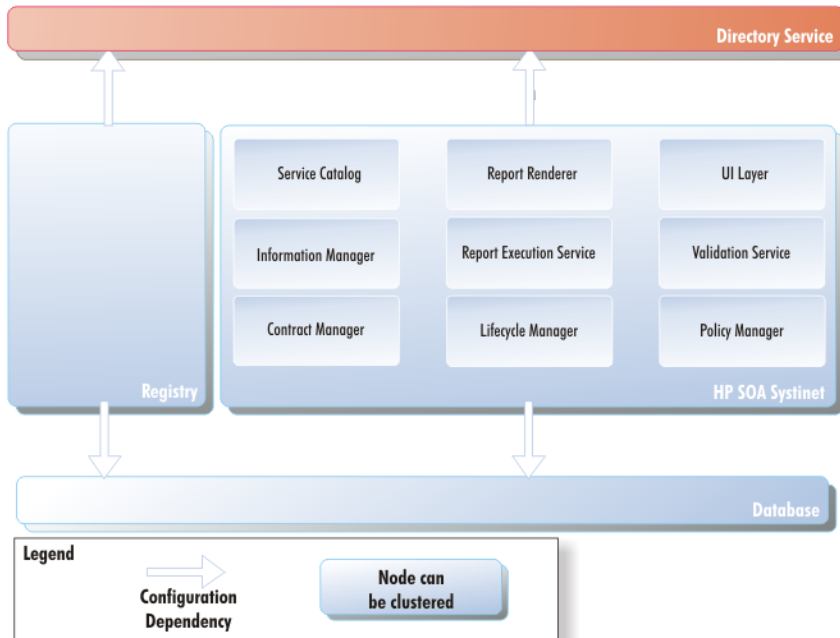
Directory Service

Service Catalog

Report Renderer

UI Layer

Information Manager

Report Execution Service

Validation Service

Contract Manager

Lifecycle Manager

Policy Manager

Registry

HP SOA Systinet

Database

Legend

Configuration Dependency

Node can be clustered